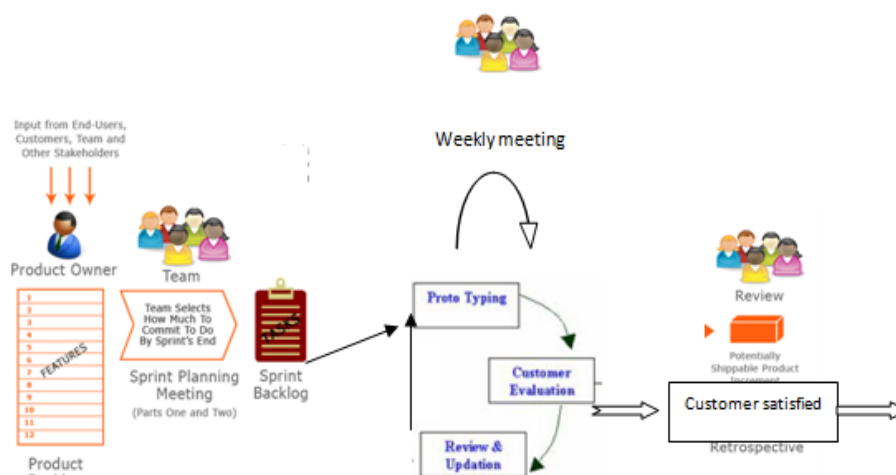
Input from End-Users, Customers, Team and Other Stakeholders

Product Owner

1
2
3
4
5
6
7
8
9
10
11
12
FEATURES

Product

Team

Team Selects How Much To Commit To Do By Sprint's End

Sprint Planning Meeting
(Parts One and Two)

Sprint Backlog

Weekly meeting

Proto Typing

Customer Evaluation

Review & Updation

Review

Potentially Shippable Product Increment

Customer satisfied

Retrospective